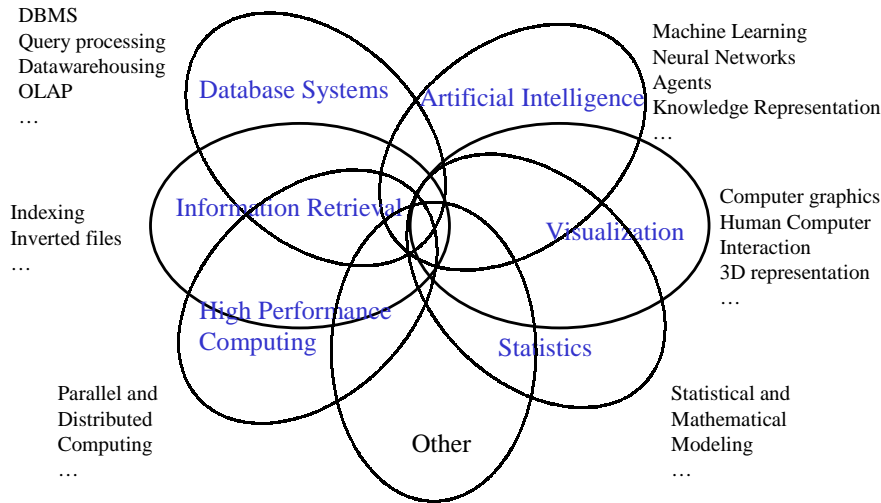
DBMS
Query processing
Datawarehousing
OLAP
…

Database Systems

Artificial Intelligence

Machine Learning
Neural Networks
Agents
Knowledge Representation
…

Indexing
Inverted files
…

Information Retrieval

Visualization

Computer graphics
Human Computer Interaction
3D representation
…

High Performance Computing

Statistics

Parallel and Distributed Computing
…

Other

Statistical and Mathematical Modeling
…